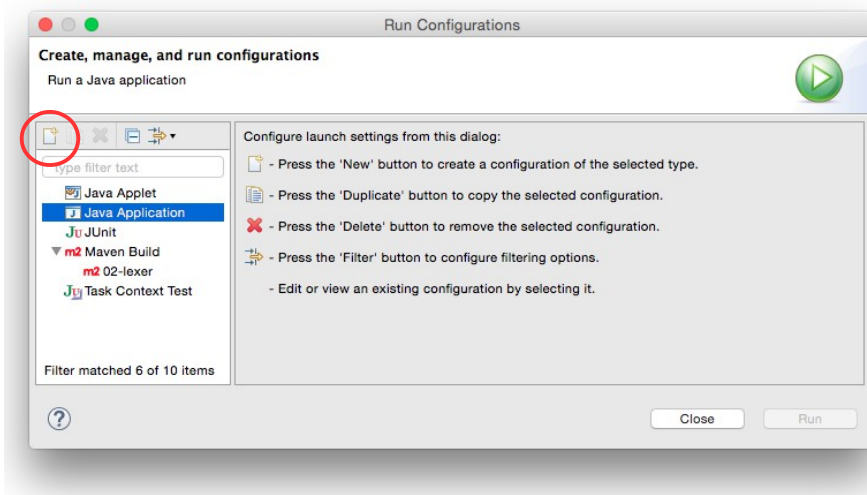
Run Configurations

Create, manage, and run configurations

Run a Java application

type filter text

Java Applet

Java Application

JUnit

m2 Maven Build

m2 02-lexer

Task Context Test

Filter matched 6 of 10 items

Configure launch settings from this dialog:

- Press the 'New' button to create a configuration of the selected type.

- Press the 'Duplicate' button to copy the selected configuration.

- Press the 'Delete' button to remove the selected configuration.

- Press the 'Filter' button to configure filtering options.

- Edit or view an existing configuration by selecting it.

?

Close

Run